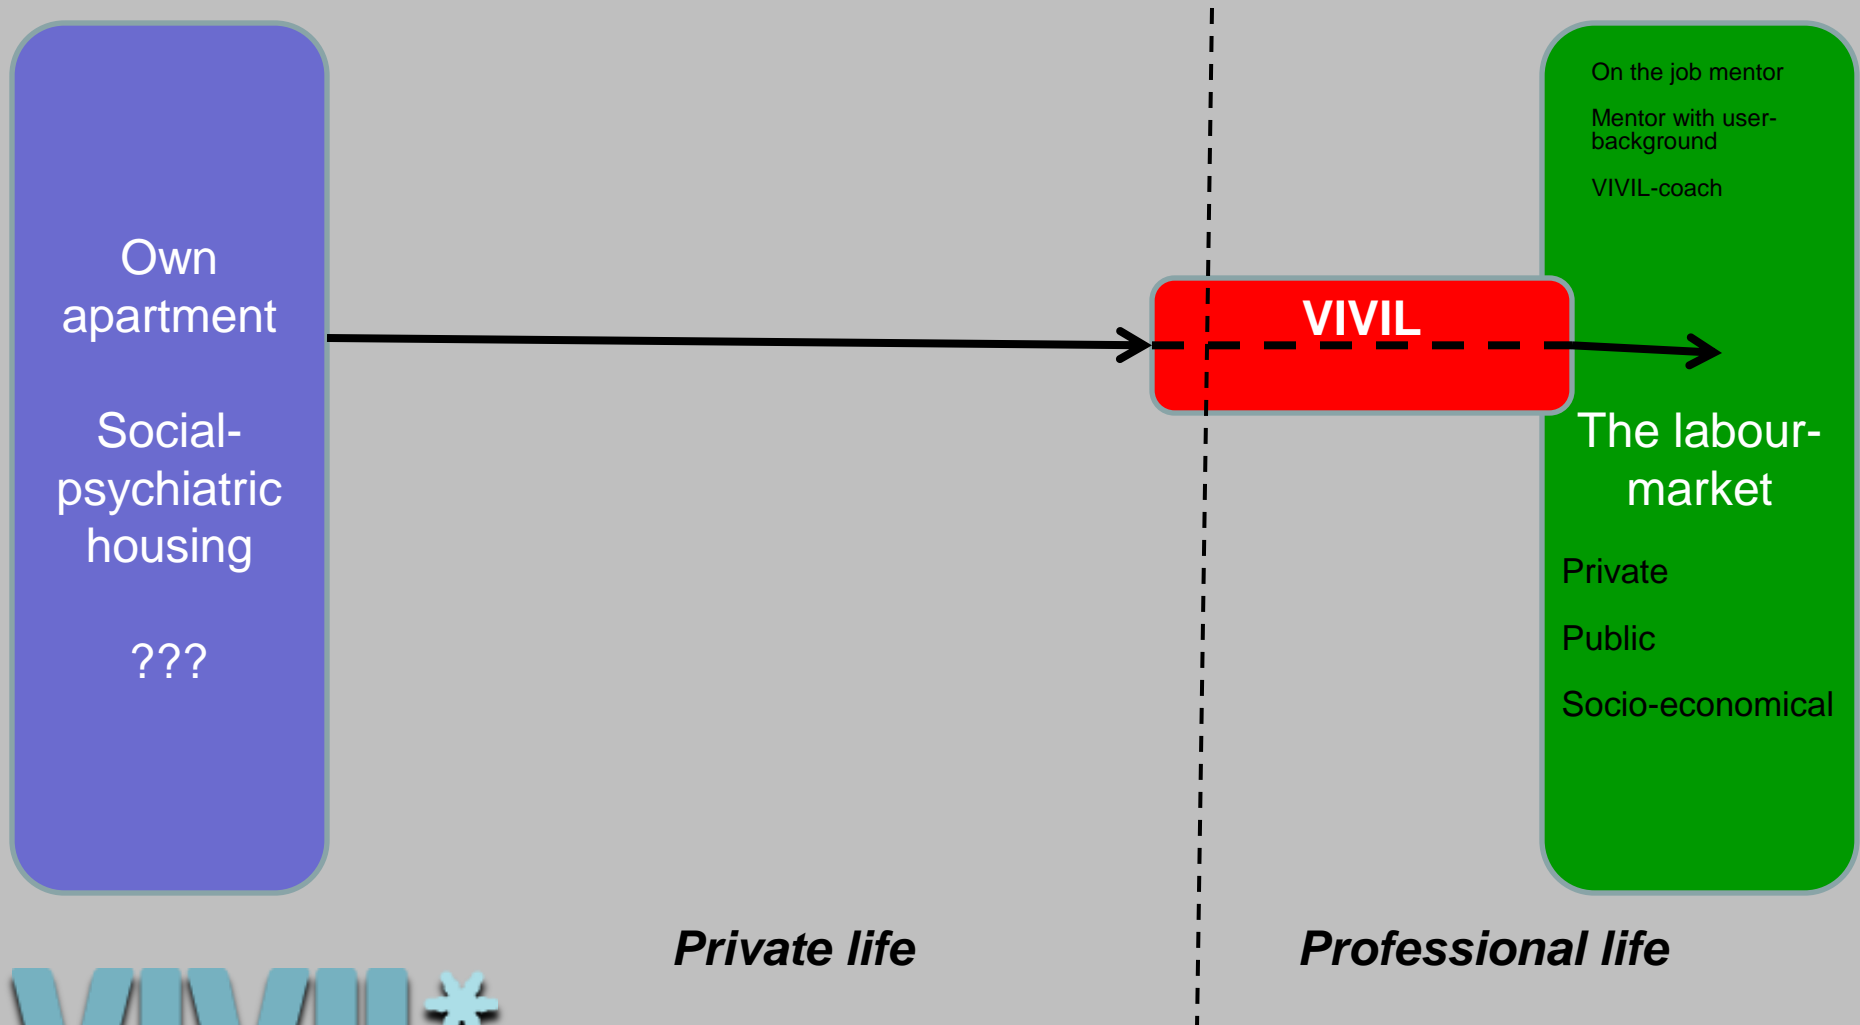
Own apartment

Social-psychiatric housing

???

VIVIL

On the job mentor

Mentor with user-background

VIVIL-coach

The labour-market

Private

Public

Socio-economical

Private life

Professional life

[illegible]